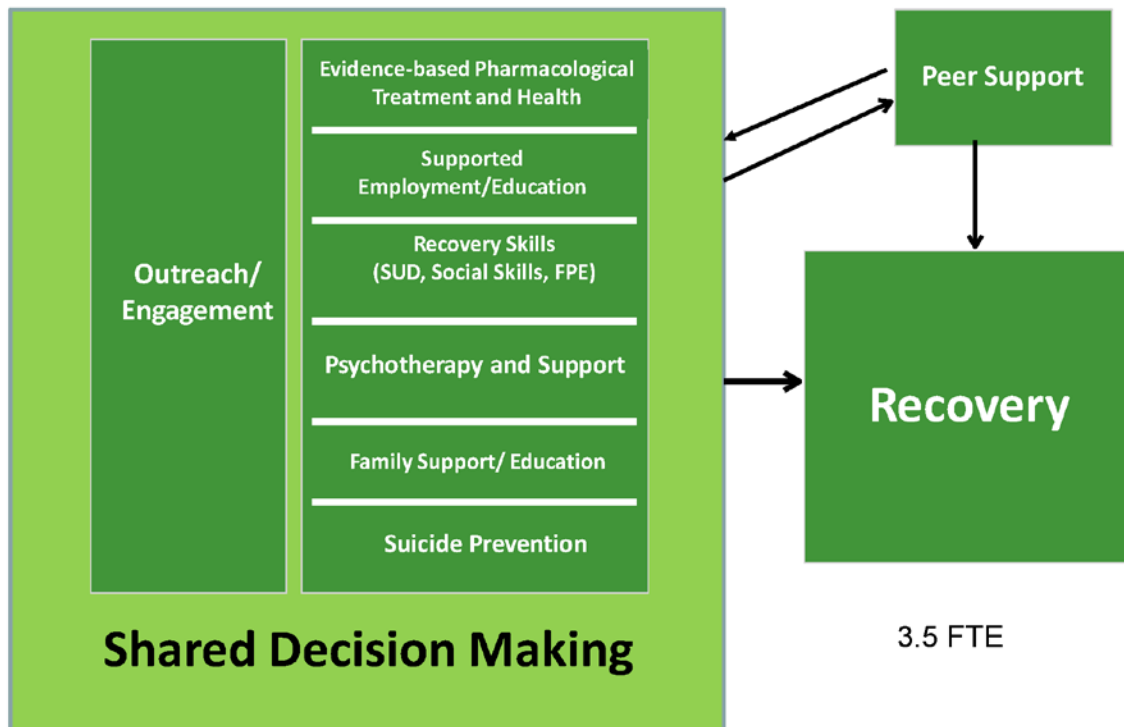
Outreach/ Engagement

Evidence-based Pharmacological Treatment and Health

Supported Employment/Education

Recovery Skills (SUD, Social Skills, FPE)

Psychotherapy and Support

Family Support/ Education

Suicide Prevention

Shared Decision Making

Peer Support

Recovery

3.5 FTE